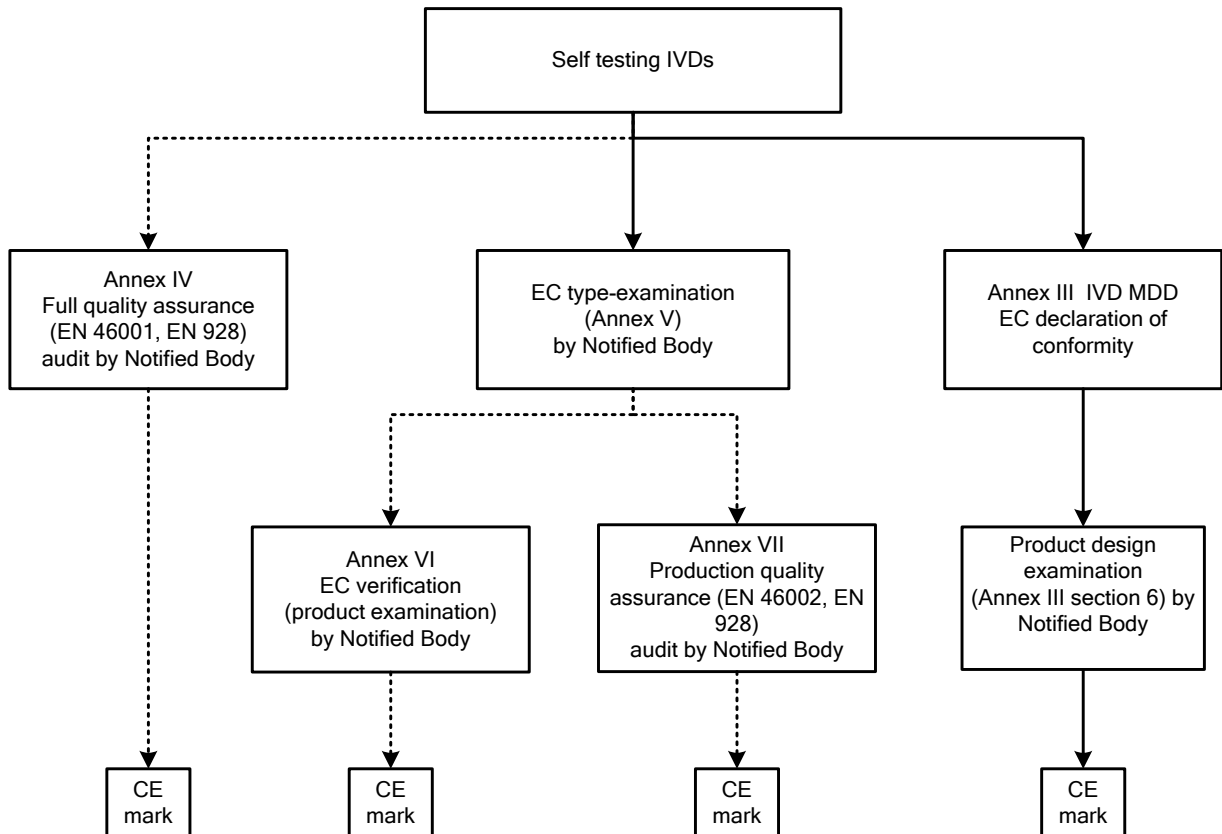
Self testing IVDs

Annex IV
Full quality assurance
(EN 46001, EN 928)
audit by Notified Body

EC type-examination
(Annex V)
by Notified Body

Annex III IVD MDD
EC declaration of
conformity

Annex VI
EC verification
(product examination)
by Notified Body

Annex VII
Production quality
assurance (EN 46002, EN 928)
audit by Notified Body

Product design
examination
(Annex III section 6) by
Notified Body

CE
mark

CE
mark

CE
mark

CE
mark